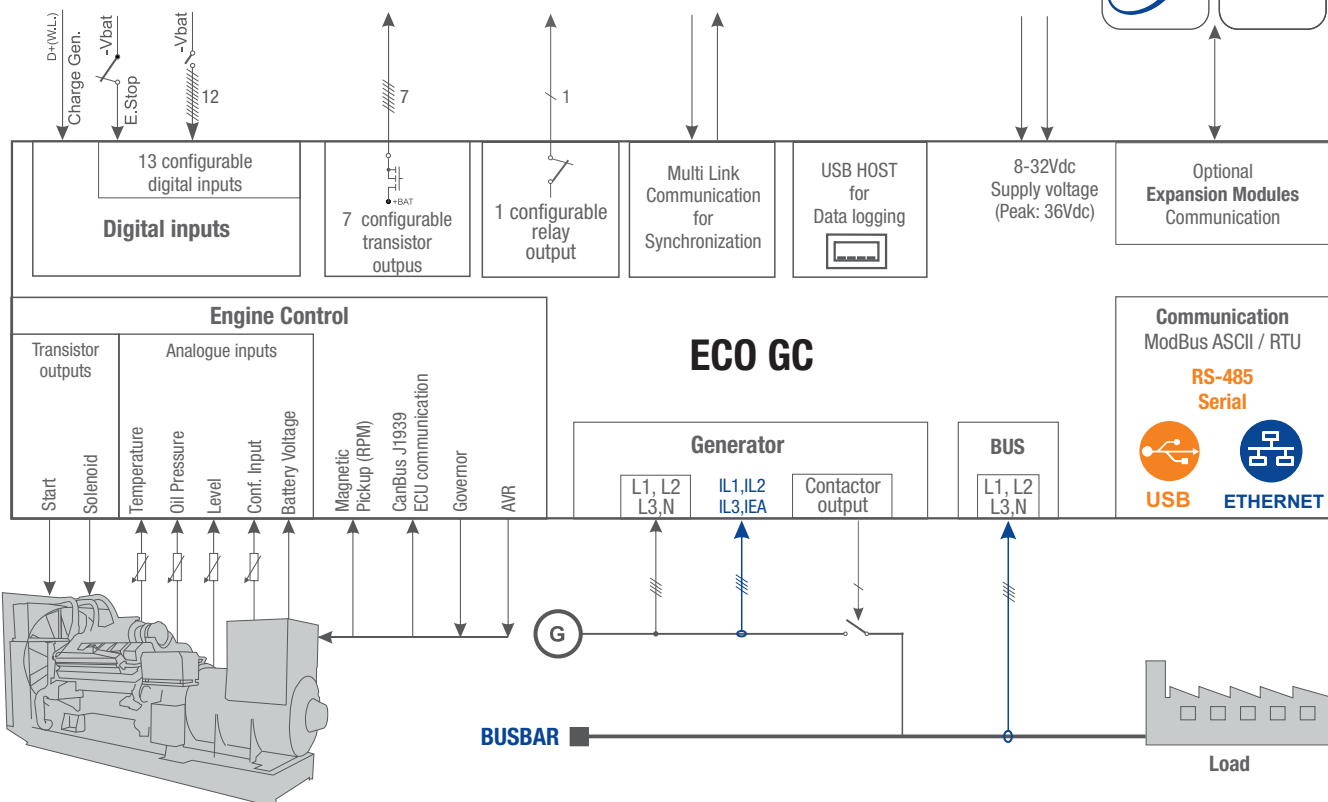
D+(W.L.)
Charge Gen.
-Vbat
E.Stop
-Vbat
12
7
1

13 configurable digital inputs
Digital inputs
+BAT
7 configurable transistor outpus
1 configurable relay output
Multi Link Communication for Synchronization
USB HOST for Data logging
8-32Vdc Supply voltage (Peak: 36Vdc)
Optional **Expansion Modules** Communication

Engine Control
Transistor outputs
Analogue inputs
Start
Solenoid
Temperature
Oil Pressure
Level
Conf. Input
Battery Voltage
Magnetic Pickup (RPM)
CanBus J1939 ECU communication
Governor
AVR

ECO GC

Communication
ModBus ASCII / RTU
RS-485 Serial
USB
ETHERNET

Generator
L1, L2 L3,N
IL1,IL2 IL3,IEA
Contactor output
BUS
L1, L2 L3,N

G
BUSBAR
Load